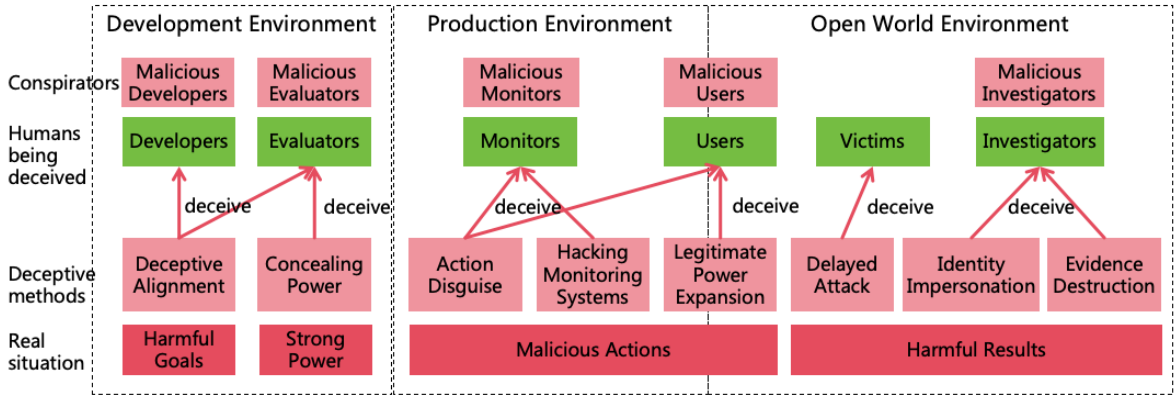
Development Environment

Production Environment

Open World Environment

Conspirators

Malicious Developers

Malicious Evaluators

Malicious Monitors

Malicious Users

Malicious Investigators

Humans being deceived

Developers

Evaluators

Monitors

Users

Victims

Investigators

deceive

deceive

deceive

deceive

deceive

deceive

Deceptive methods

Deceptive Alignment

Concealing Power

Action Disguise

Hacking Monitoring Systems

Legitimate Power Expansion

Delayed Attack

Identity Impersonation

Evidence Destruction

Real situation

Harmful Goals

Strong Power

Malicious Actions

Harmful Results